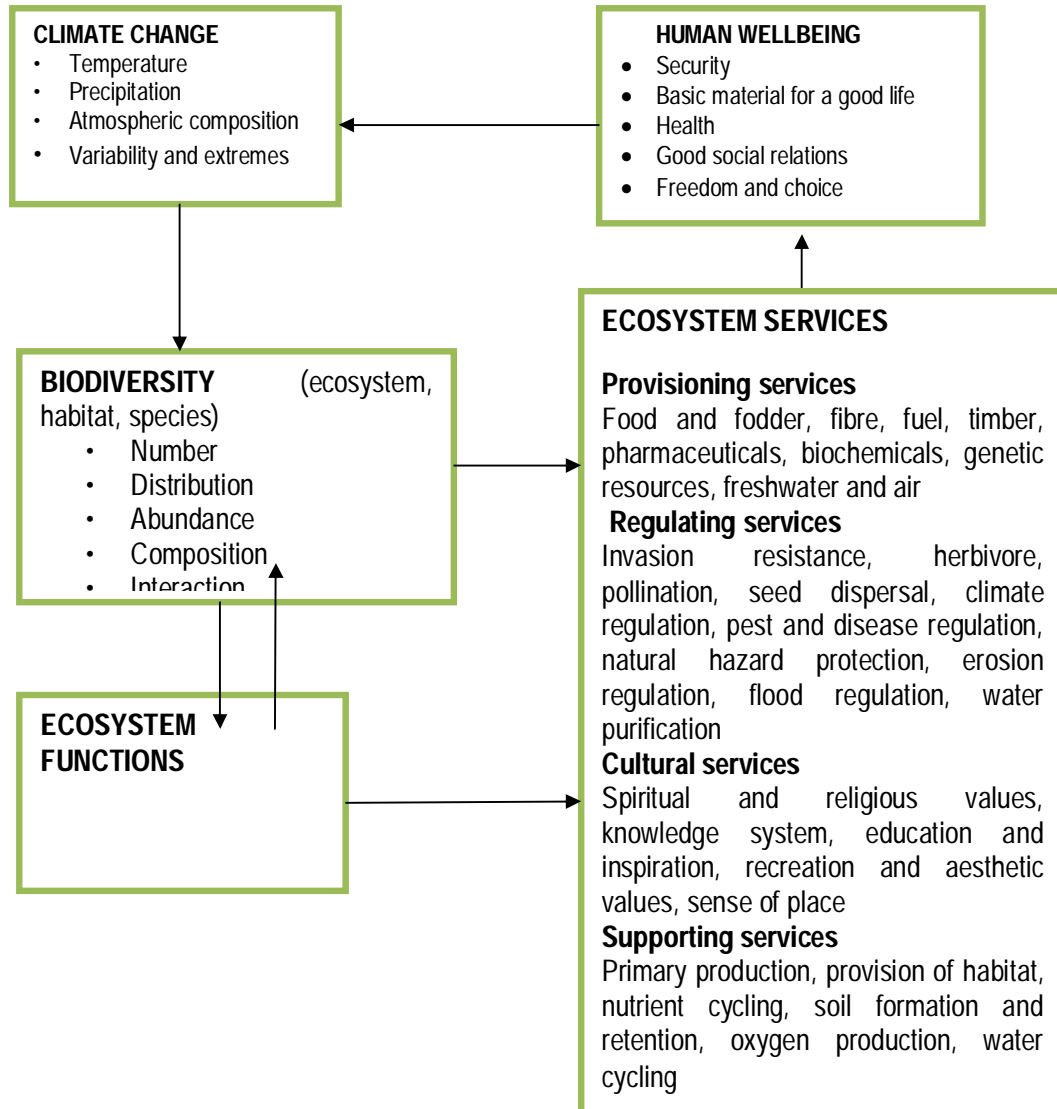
CLIMATE CHANGE
- Temperature
- Precipitation
- Atmospheric composition
- Variability and extremes

HUMAN WELLBEING
- Security
- Basic material for a good life
- Health
- Good social relations
- Freedom and choice

BIODIVERSITY (ecosystem, habitat, species)
- Number
- Distribution
- Abundance
- Composition
- Interaction

ECOSYSTEM FUNCTIONS

ECOSYSTEM SERVICES

Provisioning services
Food and fodder, fibre, fuel, timber, pharmaceuticals, biochemicals, genetic resources, freshwater and air
Regulating services
Invasion resistance, herbivore, pollination, seed dispersal, climate regulation, pest and disease regulation, natural hazard protection, erosion regulation, flood regulation, water purification
Cultural services
Spiritual and religious values, knowledge system, education and inspiration, recreation and aesthetic values, sense of place
Supporting services
Primary production, provision of habitat, nutrient cycling, soil formation and retention, oxygen production, water cycling